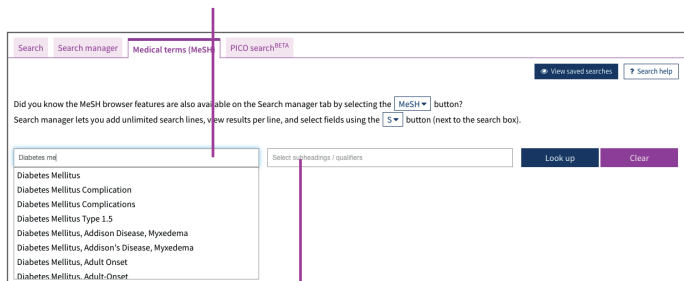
Search | Search manager | Medical terms (MeSH) | PICO search$^{BETA}$

View saved searches | ? Search help

Did you know the MeSH browser features are also available on the Search manager tab by selecting the MeSH button?

Search manager lets you add unlimited search lines, view results per line, and select fields using the S button (next to the search box).

Diabetes me

Select subheadings / qualifiers

Look up

Clear

Diabetes Mellitus
Diabetes Mellitus Complication
Diabetes Mellitus Complications
Diabetes Mellitus Type 1.5
Diabetes Mellitus, Addison Disease, Myxedema
Diabetes Mellitus, Addison's Disease, Myxedema
Diabetes Mellitus, Adult Onset
Diabetes Mellitus, Adult-Onset